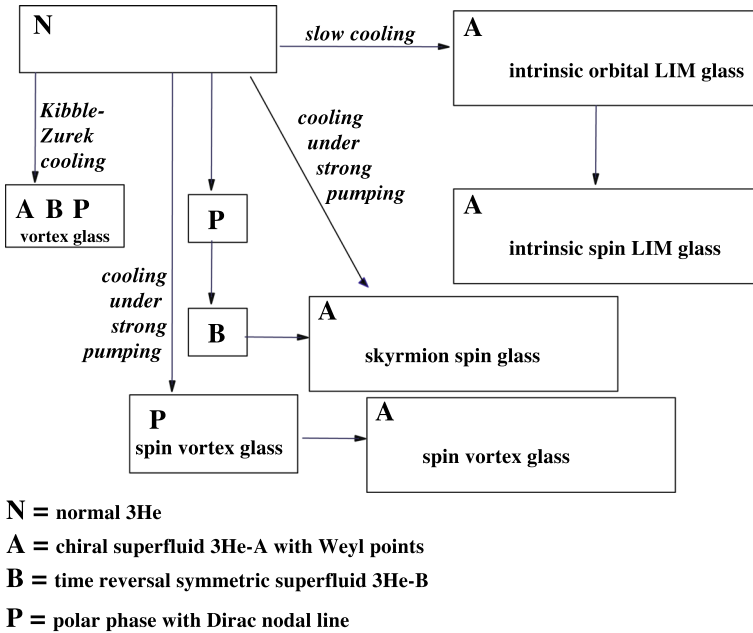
N

slow cooling

A
intrinsic orbital LIM glass

Kibble-Zurek cooling

cooling under strong pumping

A B P
vortex glass

P

A
intrinsic spin LIM glass

cooling under strong pumping

B

A
skyrmion spin glass

P
spin vortex glass

A
spin vortex glass

N = normal 3He

A = chiral superfluid 3He-A with Weyl points

B = time reversal symmetric superfluid 3He-B

P = polar phase with Dirac nodal line